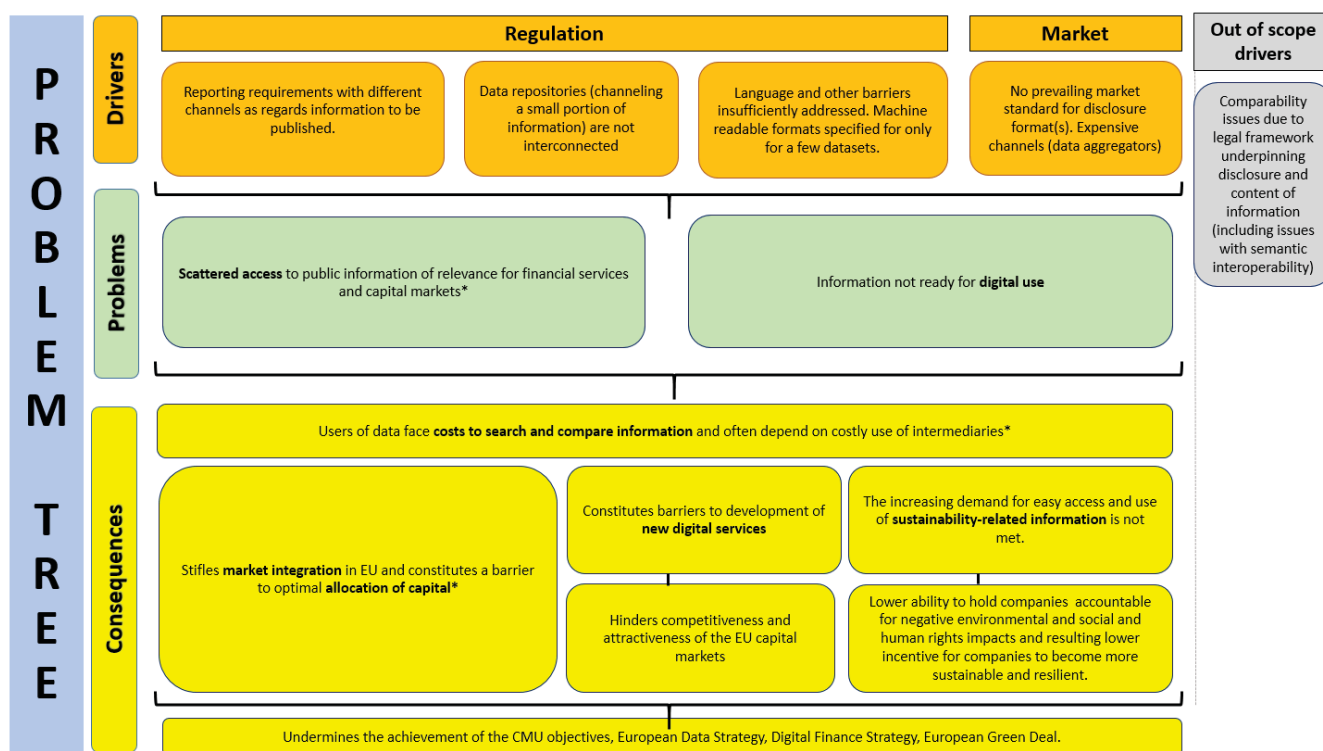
PROBLEM TREE

Drivers

Regulation

Market

Out of scope drivers

Reporting requirements with different channels as regards information to be published.

Data repositories (channeling a small portion of information) are not interconnected

Language and other barriers insufficiently addressed. Machine readable formats specified for only for a few datasets.

No prevailing market standard for disclosure format(s). Expensive channels (data aggregators)

Comparability issues due to legal framework underpinning disclosure and content of information (including issues with semantic interoperability)

Problems

**Scattered access** to public information of relevance for financial services and capital markets*

Information not ready for **digital use**

Consequences

Users of data face **costs to search and compare information** and often depend on costly use of intermediaries*

Stifles **market integration** in EU and constitutes a barrier to optimal **allocation of capital***

Constitutes barriers to development of **new digital services**

The increasing demand for easy access and use of **sustainability-related information** is not met.

Hinders competitiveness and attractiveness of the EU capital markets

Lower ability to hold companies accountable for negative environmental and social and human rights impacts and resulting lower incentive for companies to become more sustainable and resilient.

Undermines the achievement of the CMU objectives, European Data Strategy, Digital Finance Strategy, European Green Deal.